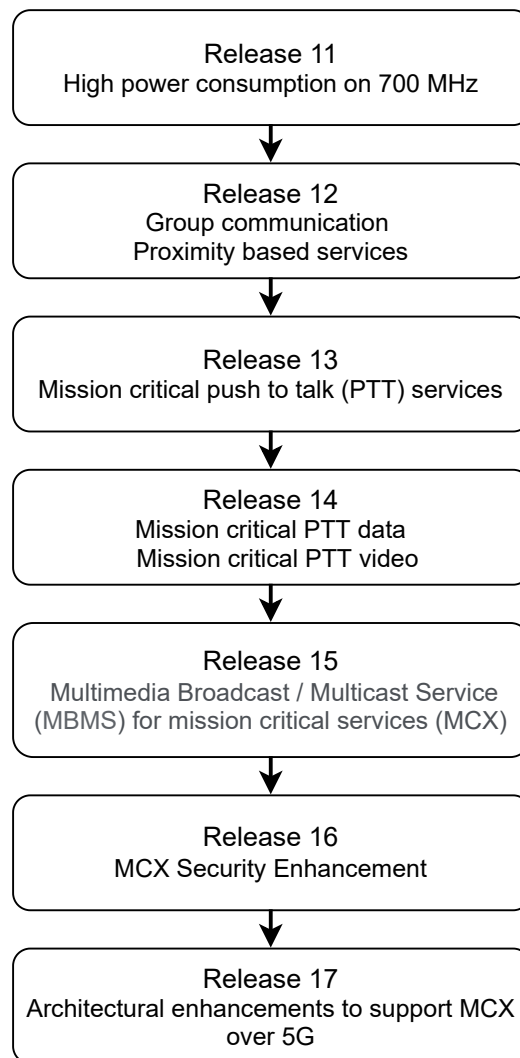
Release 11
High power consumption on 700 MHz

Release 12
Group communication
Proximity based services

Release 13
Mission critical push to talk (PTT) services

Release 14
Mission critical PTT data
Mission critical PTT video

Release 15
Multimedia Broadcast / Multicast Service (MBMS) for mission critical services (MCX)

Release 16
MCX Security Enhancement

Release 17
Architectural enhancements to support MCX over 5G